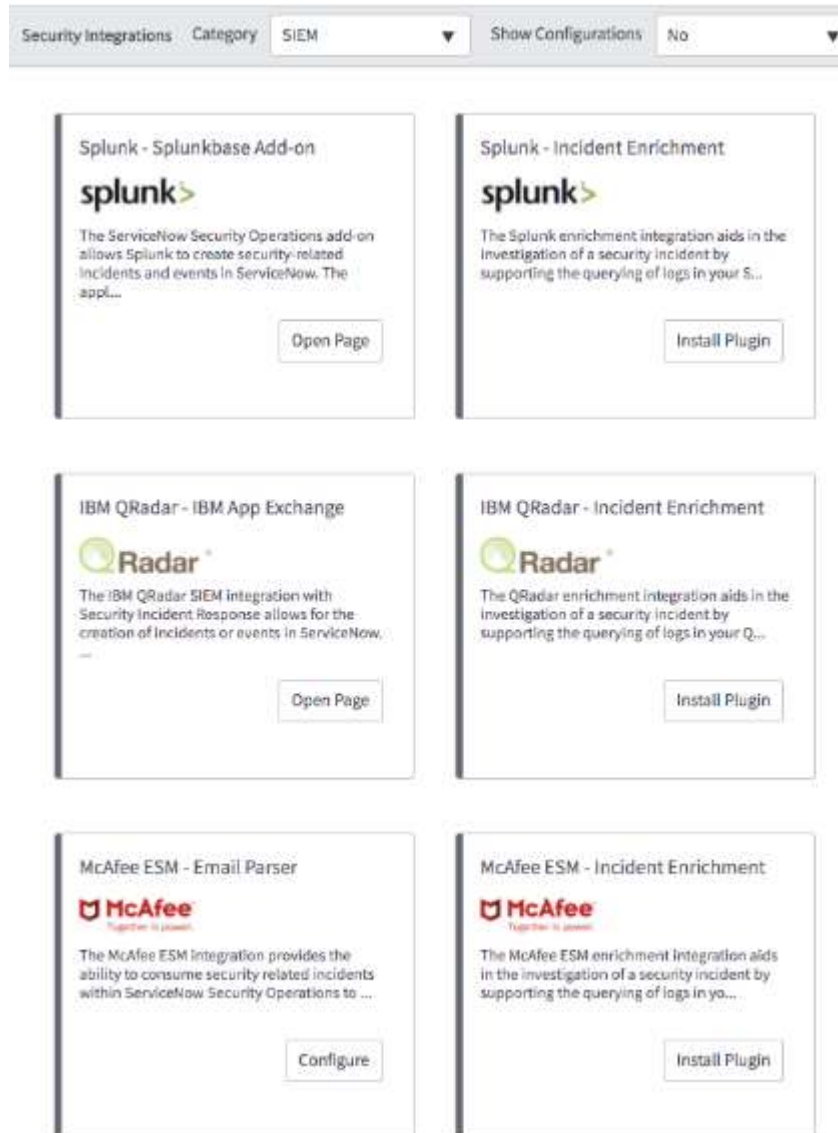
Security Integrations Category SIEM Show Configurations No

Splunk - Splunkbase Add-on

splunk>

The ServiceNow Security Operations add-on allows Splunk to create security-related incidents and events in ServiceNow. The appl...

Open Page

Splunk - Incident Enrichment

splunk>

The Splunk enrichment integration aids in the investigation of a security incident by supporting the querying of logs in your S...

Install Plugin

IBM QRadar - IBM App Exchange

QRadar

The IBM QRadar SIEM integration with Security Incident Response allows for the creation of incidents or events in ServiceNow. ...

Open Page

IBM QRadar - Incident Enrichment

QRadar

The QRadar enrichment integration aids in the investigation of a security incident by supporting the querying of logs in your Q...

Install Plugin

McAfee ESM - Email Parser

McAfee
Together is power.

The McAfee ESM integration provides the ability to consume security related incidents within ServiceNow Security Operations to ...

Configure

McAfee ESM - Incident Enrichment

McAfee
Together is power.

The McAfee ESM enrichment integration aids in the investigation of a security incident by supporting the querying of logs in yo...

Install Plugin